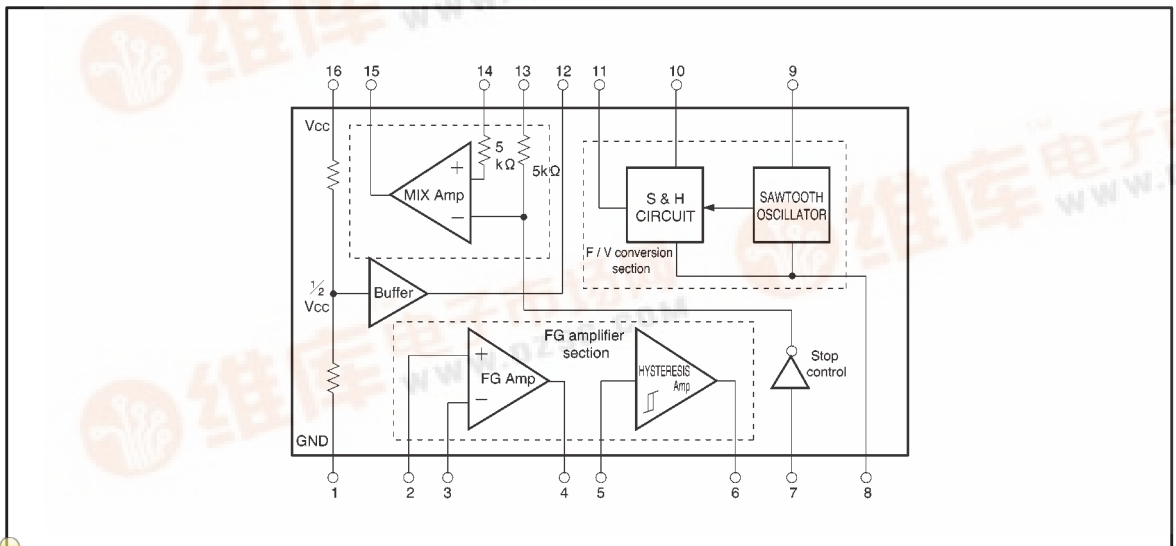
16 15 14 13 12 11 10 9

Vcc

MIX Amp

+

−

5 kΩ

5kΩ

S & H CIRCUIT

SAWTOOTH OSCILLATOR

F / V conversion section

$\frac{1}{2}$ Vcc

Buffer

FG amplifier section

+

−

FG Amp

HYSTERESIS Amp

Stop control

GND

1 2 3 4 5 6 7 8